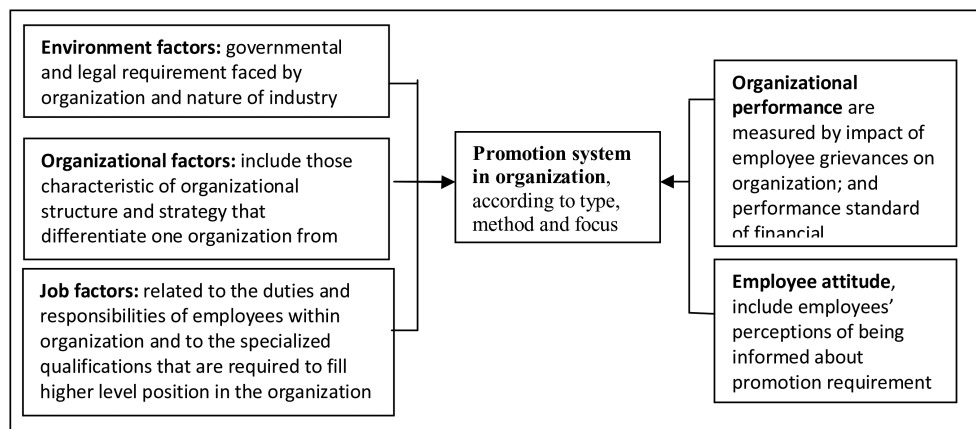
**Environment factors:** governmental and legal requirement faced by organization and nature of industry

**Organizational factors:** include those characteristic of organizational structure and strategy that differentiate one organization from

**Job factors:** related to the duties and responsibilities of employees within organization and to the specialized qualifications that are required to fill higher level position in the organization

**Promotion system in organization**, according to type, method and focus

**Organizational performance** are measured by impact of employee grievances on organization; and performance standard of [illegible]

**Employee attitude**, include employees' perceptions of being informed about promotion requirement